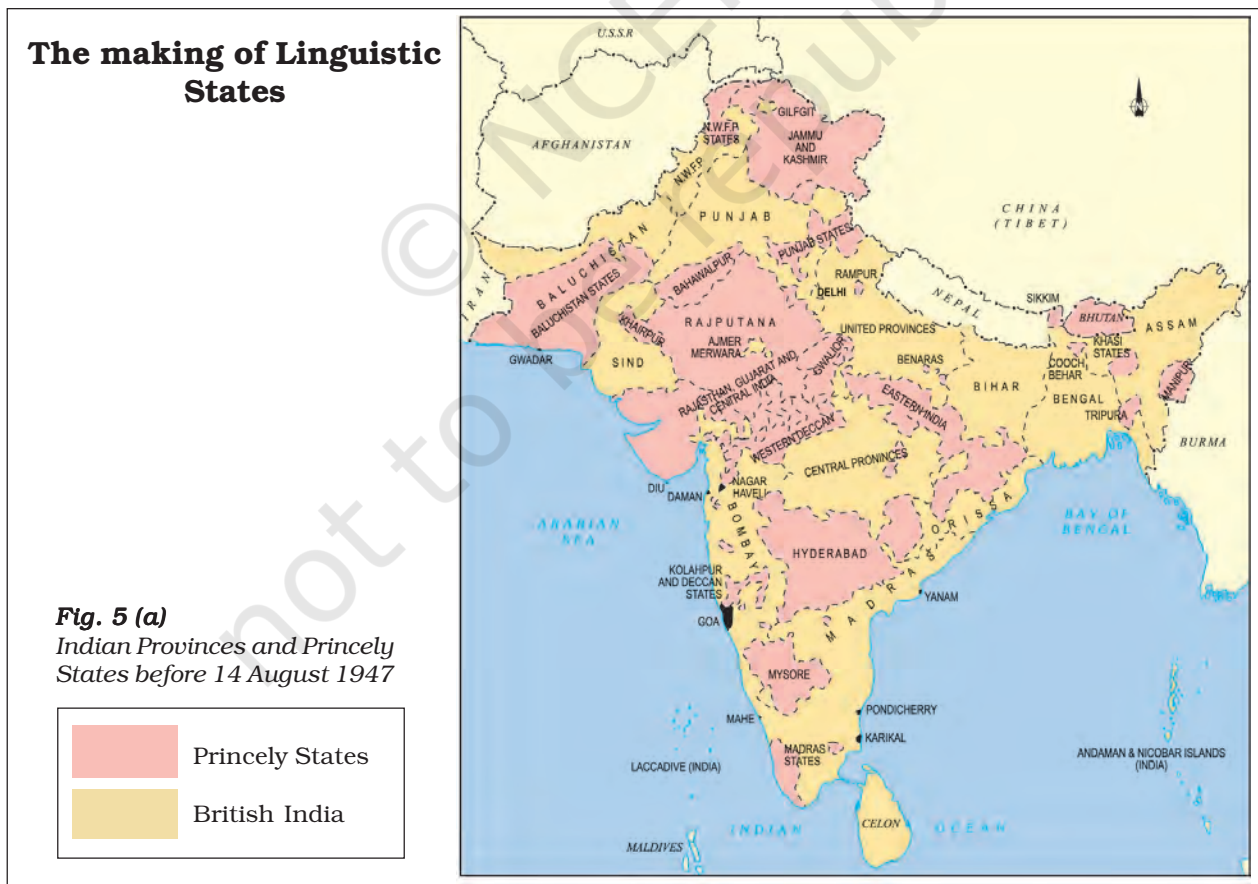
The making of Linguistic States

Fig. 5 (a)
Indian Provinces and Princely States before 14 August 1947

Princely States
British India

U.S.S.R
AFGHANISTAN
GILFGIT
N.W.F.P. STATES
JAMMU AND KASHMIR
N.W.F.P.
PUNJAB
CHINA (TIBET)
BALUCHISTAN
PUNJAB STATES
RAMPUR
BAHAWALPUR
BALUCHISTAN STATES
DELHI
NEPAL
SIKKIM
KHAIRPUR
RAJPUTANA
UNITED PROVINCES
BHUTAN
ASSAM
GWADAR
AJMER MERWARA
GWALIOR
BENARAS
KHASI STATES
SIND
COOCH BEHAR
BIHAR
RAJASTHAN, GUJARAT AND CENTRAL INDIA
EASTERN INDIA
BENGAL
MANIPUR
TRIPURA
BURMA
WESTERN DECCAN
CENTRAL PRONINCES
DIU
DAMAN
NAGAR HAVELI
BOMBAY
ORISSA
ARABIAN SEA
BAY OF BENGAL
HYDERABAD
KOLAHPUR AND DECCAN STATES
YANAM
GOA
MADRAS
MYSORE
PONDICHERRY
MAHE
KARIKAL
MADRAS STATES
ANDAMAN & NICOBAR ISLANDS (INDIA)
LACCADIVE (INDIA)
INDIAN
CELON
OCEAN
MALDIVES
N